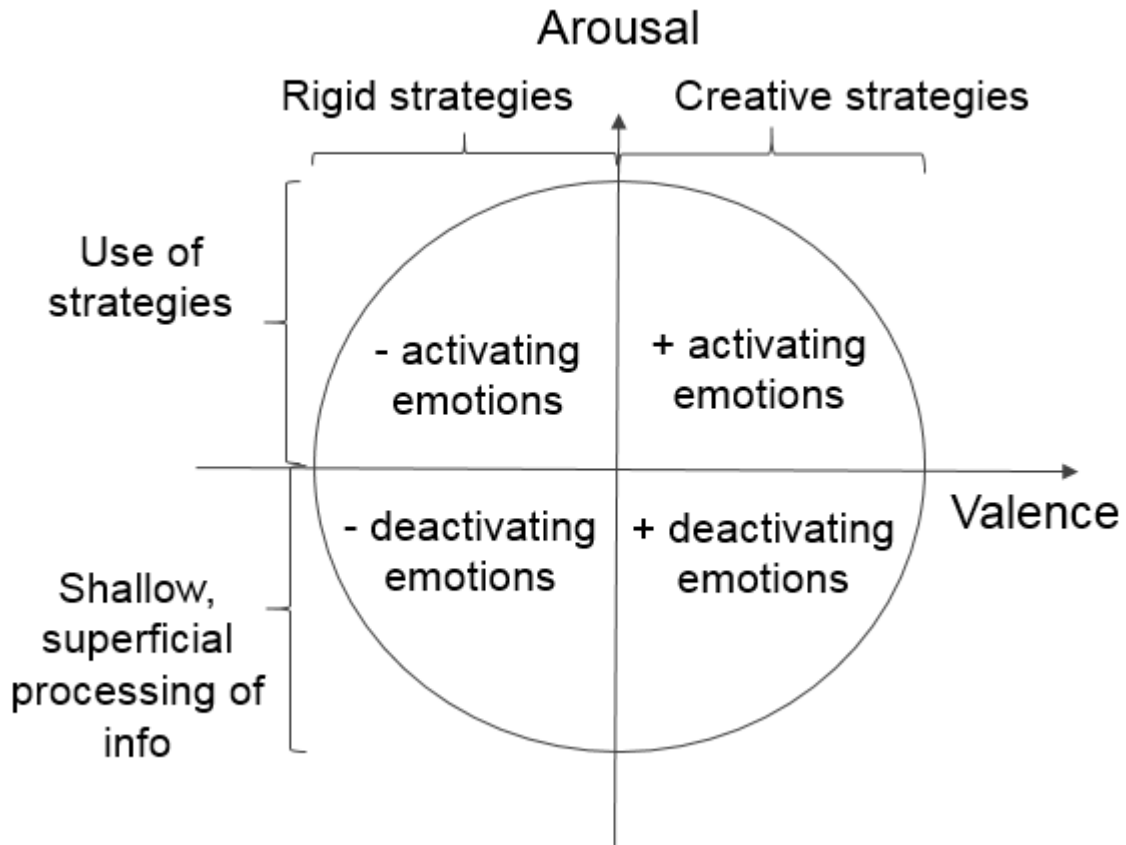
Arousal

Rigid strategies

Creative strategies

Use of strategies

- activating emotions

+ activating emotions

Valence

- deactivating emotions

+ deactivating emotions

Shallow, superficial processing of info